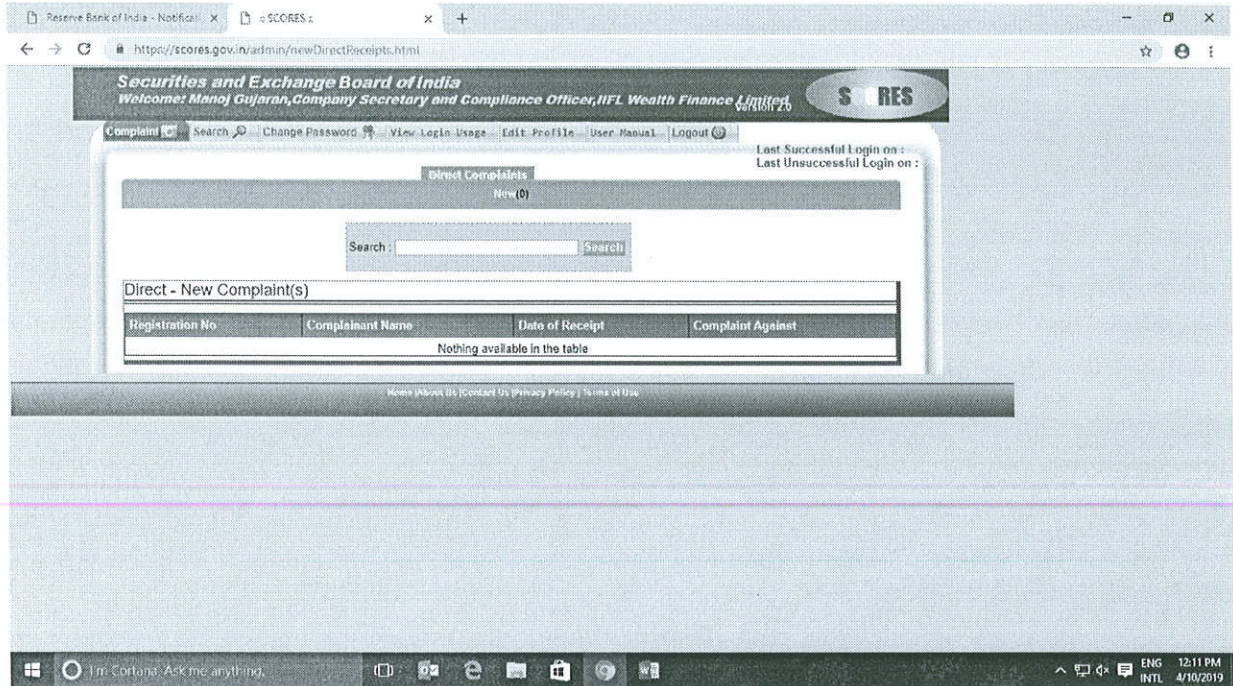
Reserve Bank of India - Notificat ×
:: SCORES ::
×
+

https://scores.gov.in/admin/newDirectReceipts.html

Securities and Exchange Board of India
Welcome: Manoj Gujaran,Company Secretary and Compliance Officer,IIFL Wealth Finance Limited
Version 2.0
S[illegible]RES

Complaint | Search | Change Password | View Login Usage | Edit Profile | User Manual | Logout

Last Successful Login on :
Last Unsuccessful Login on :

Direct Complaints
New(0)

Search : Search

Direct - New Complaint(s)

| Registration No | Complainant Name | Date of Receipt | Complaint Against |
|---|---|---|---|
| Nothing available in the table | | | |

Home |About Us |Contact Us |Privacy Policy | Terms of Use

I'm Cortana. Ask me anything.

ENG INTL 12:11 PM 4/10/2019